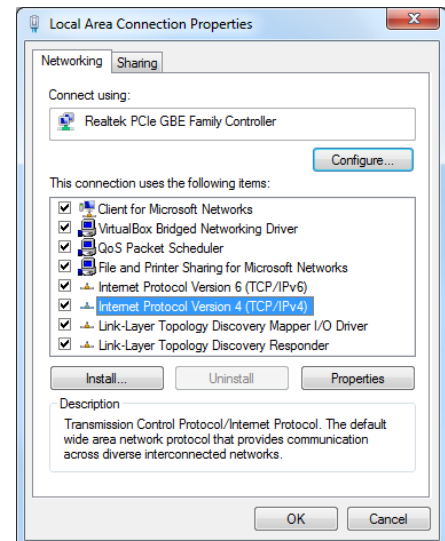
Local Area Connection Properties

Networking | Sharing

Connect using:

Realtek PCIe GBE Family Controller

Configure...

This connection uses the following items:

Client for Microsoft Networks
VirtualBox Bridged Networking Driver
QoS Packet Scheduler
File and Printer Sharing for Microsoft Networks
Internet Protocol Version 6 (TCP/IPv6)
Internet Protocol Version 4 (TCP/IPv4)
Link-Layer Topology Discovery Mapper I/O Driver
Link-Layer Topology Discovery Responder

Install... | Uninstall | Properties

Description

Transmission Control Protocol/Internet Protocol. The default wide area network protocol that provides communication across diverse interconnected networks.

OK | Cancel